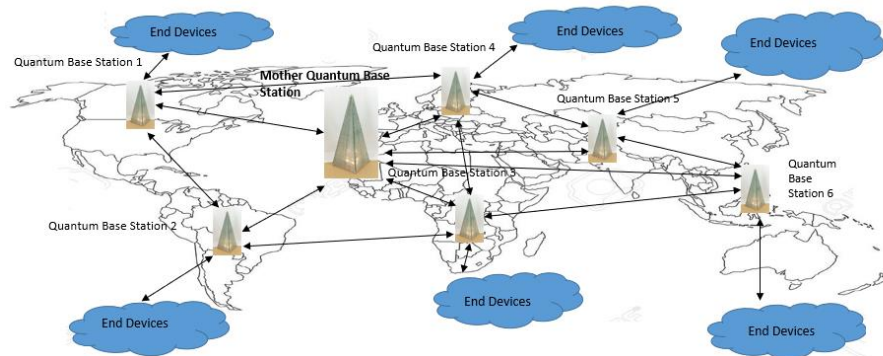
End Devices

End Devices

End Devices

Quantum Base Station 1

Quantum Base Station 4

Mother Quantum Base Station

Quantum Base Station 5

Quantum Base Station 6

Quantum Base Station 3

Quantum Base Station 2

End Devices

End Devices

End Devices